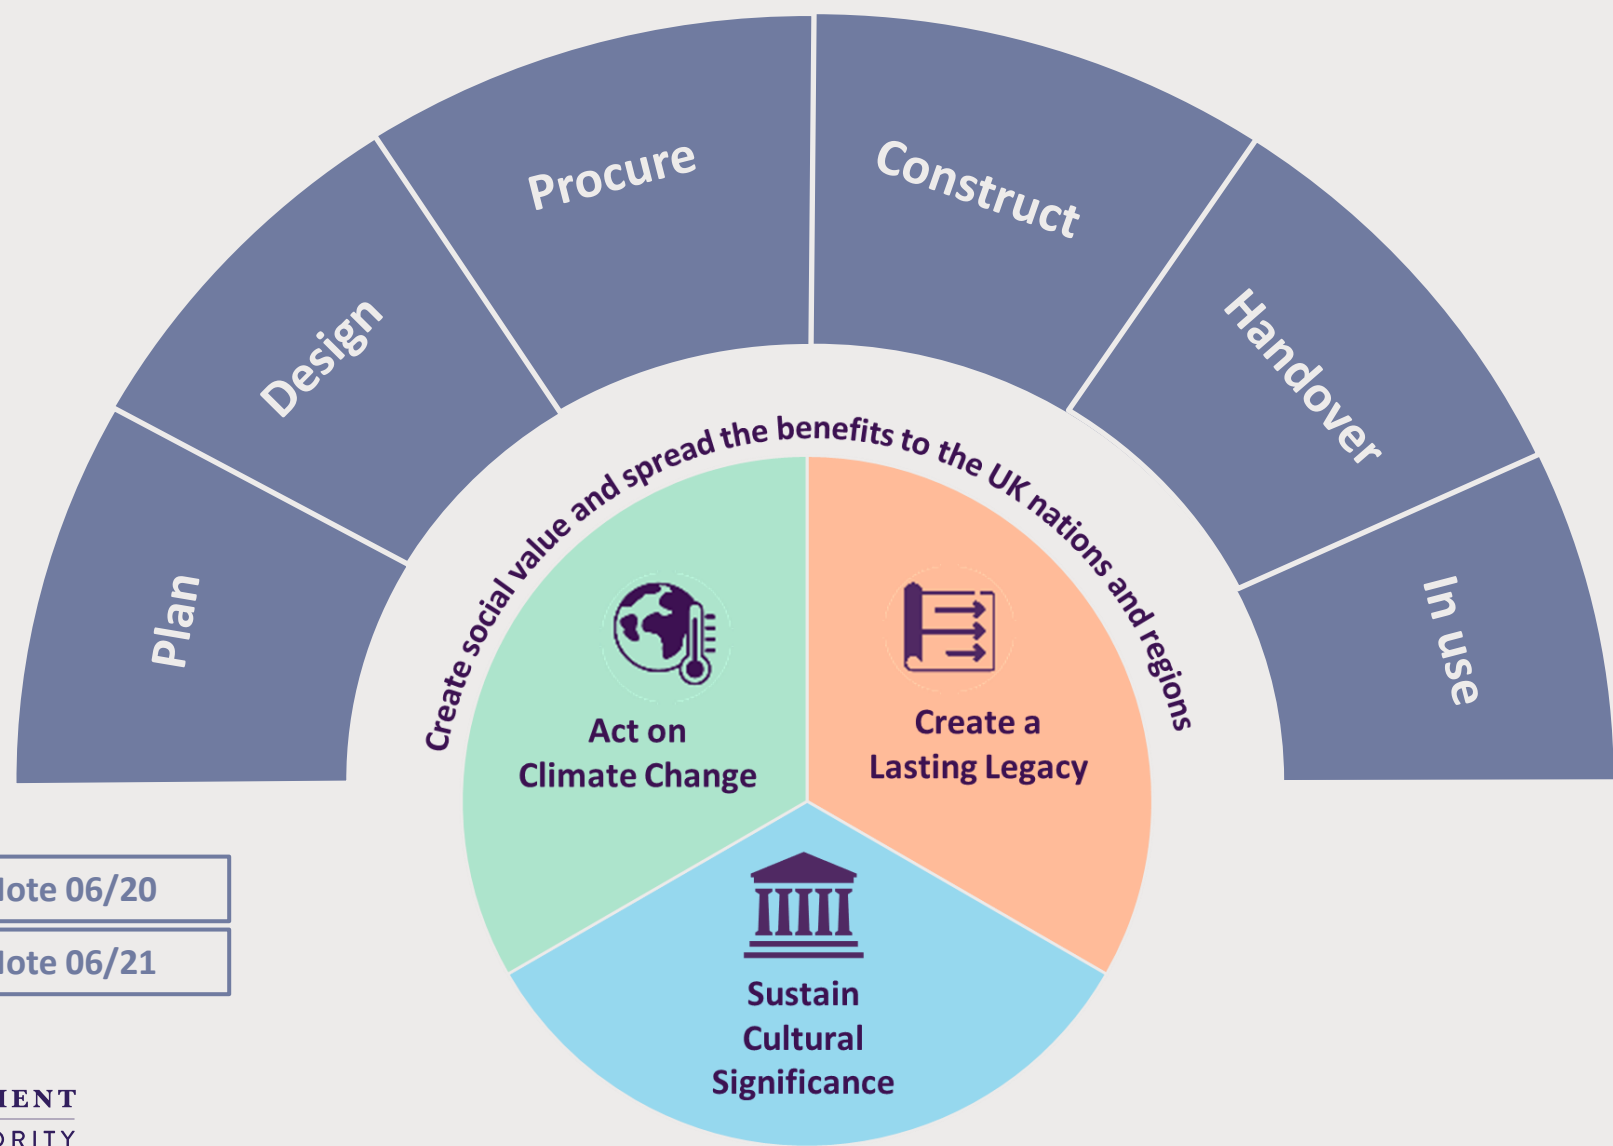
Plan

Design

Procure

Construct

Handover

In use

Create social value and spread the benefits to the UK nations and regions

Act on Climate Change

Create a Lasting Legacy

Sustain Cultural Significance

lote 06/20

lote 06/21

IENT

ORITY